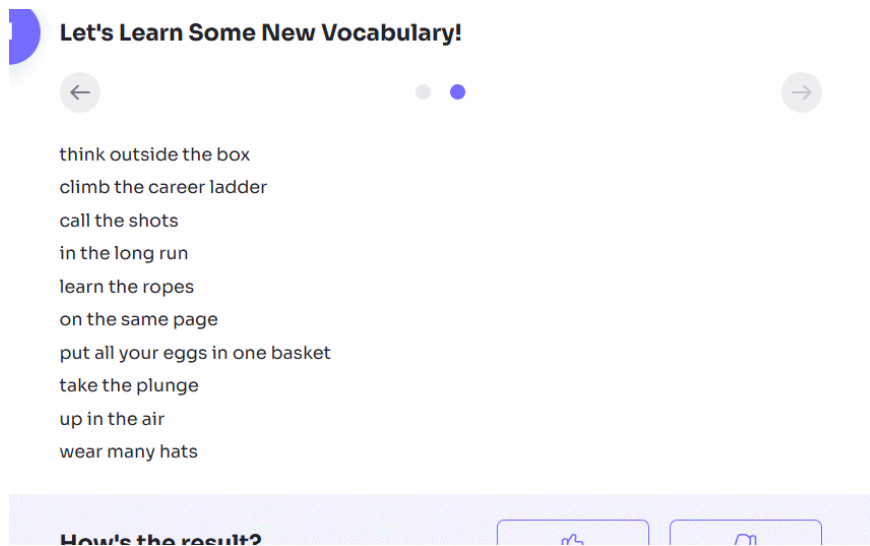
Let's Learn Some New Vocabulary!

think outside the box
climb the career ladder
call the shots
in the long run
learn the ropes
on the same page
put all your eggs in one basket
take the plunge
up in the air
wear many hats

How's the result?